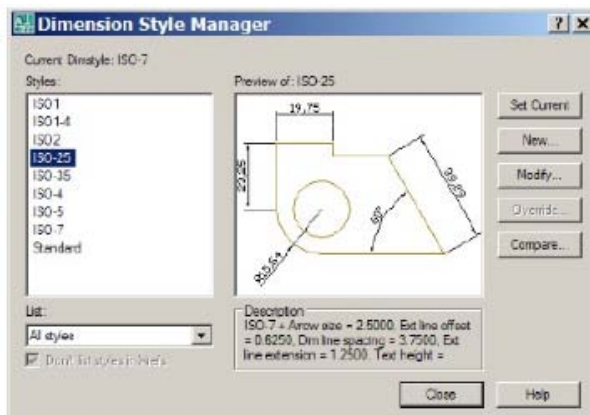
Dimension Style Manager

?

Current Dimstyle: ISO-7

Styles:

ISO1
ISO1-4
ISO2
ISO-25
ISO-35
ISO-4
ISO-5
ISO-7
Standard

Preview of: ISO-25

19,75

27,25

39,83

60°

R5,54

Set Current

New...

Modify...

Override...

Compare...

List:

All styles

Don't list styles in Xrefs

Description
ISO-7 + Arrow size = 2.5000, Ext line offset = 0.6250, Dim line spacing = 3.7500, Ext line extension = 1.2500, Text height =

Close

Help